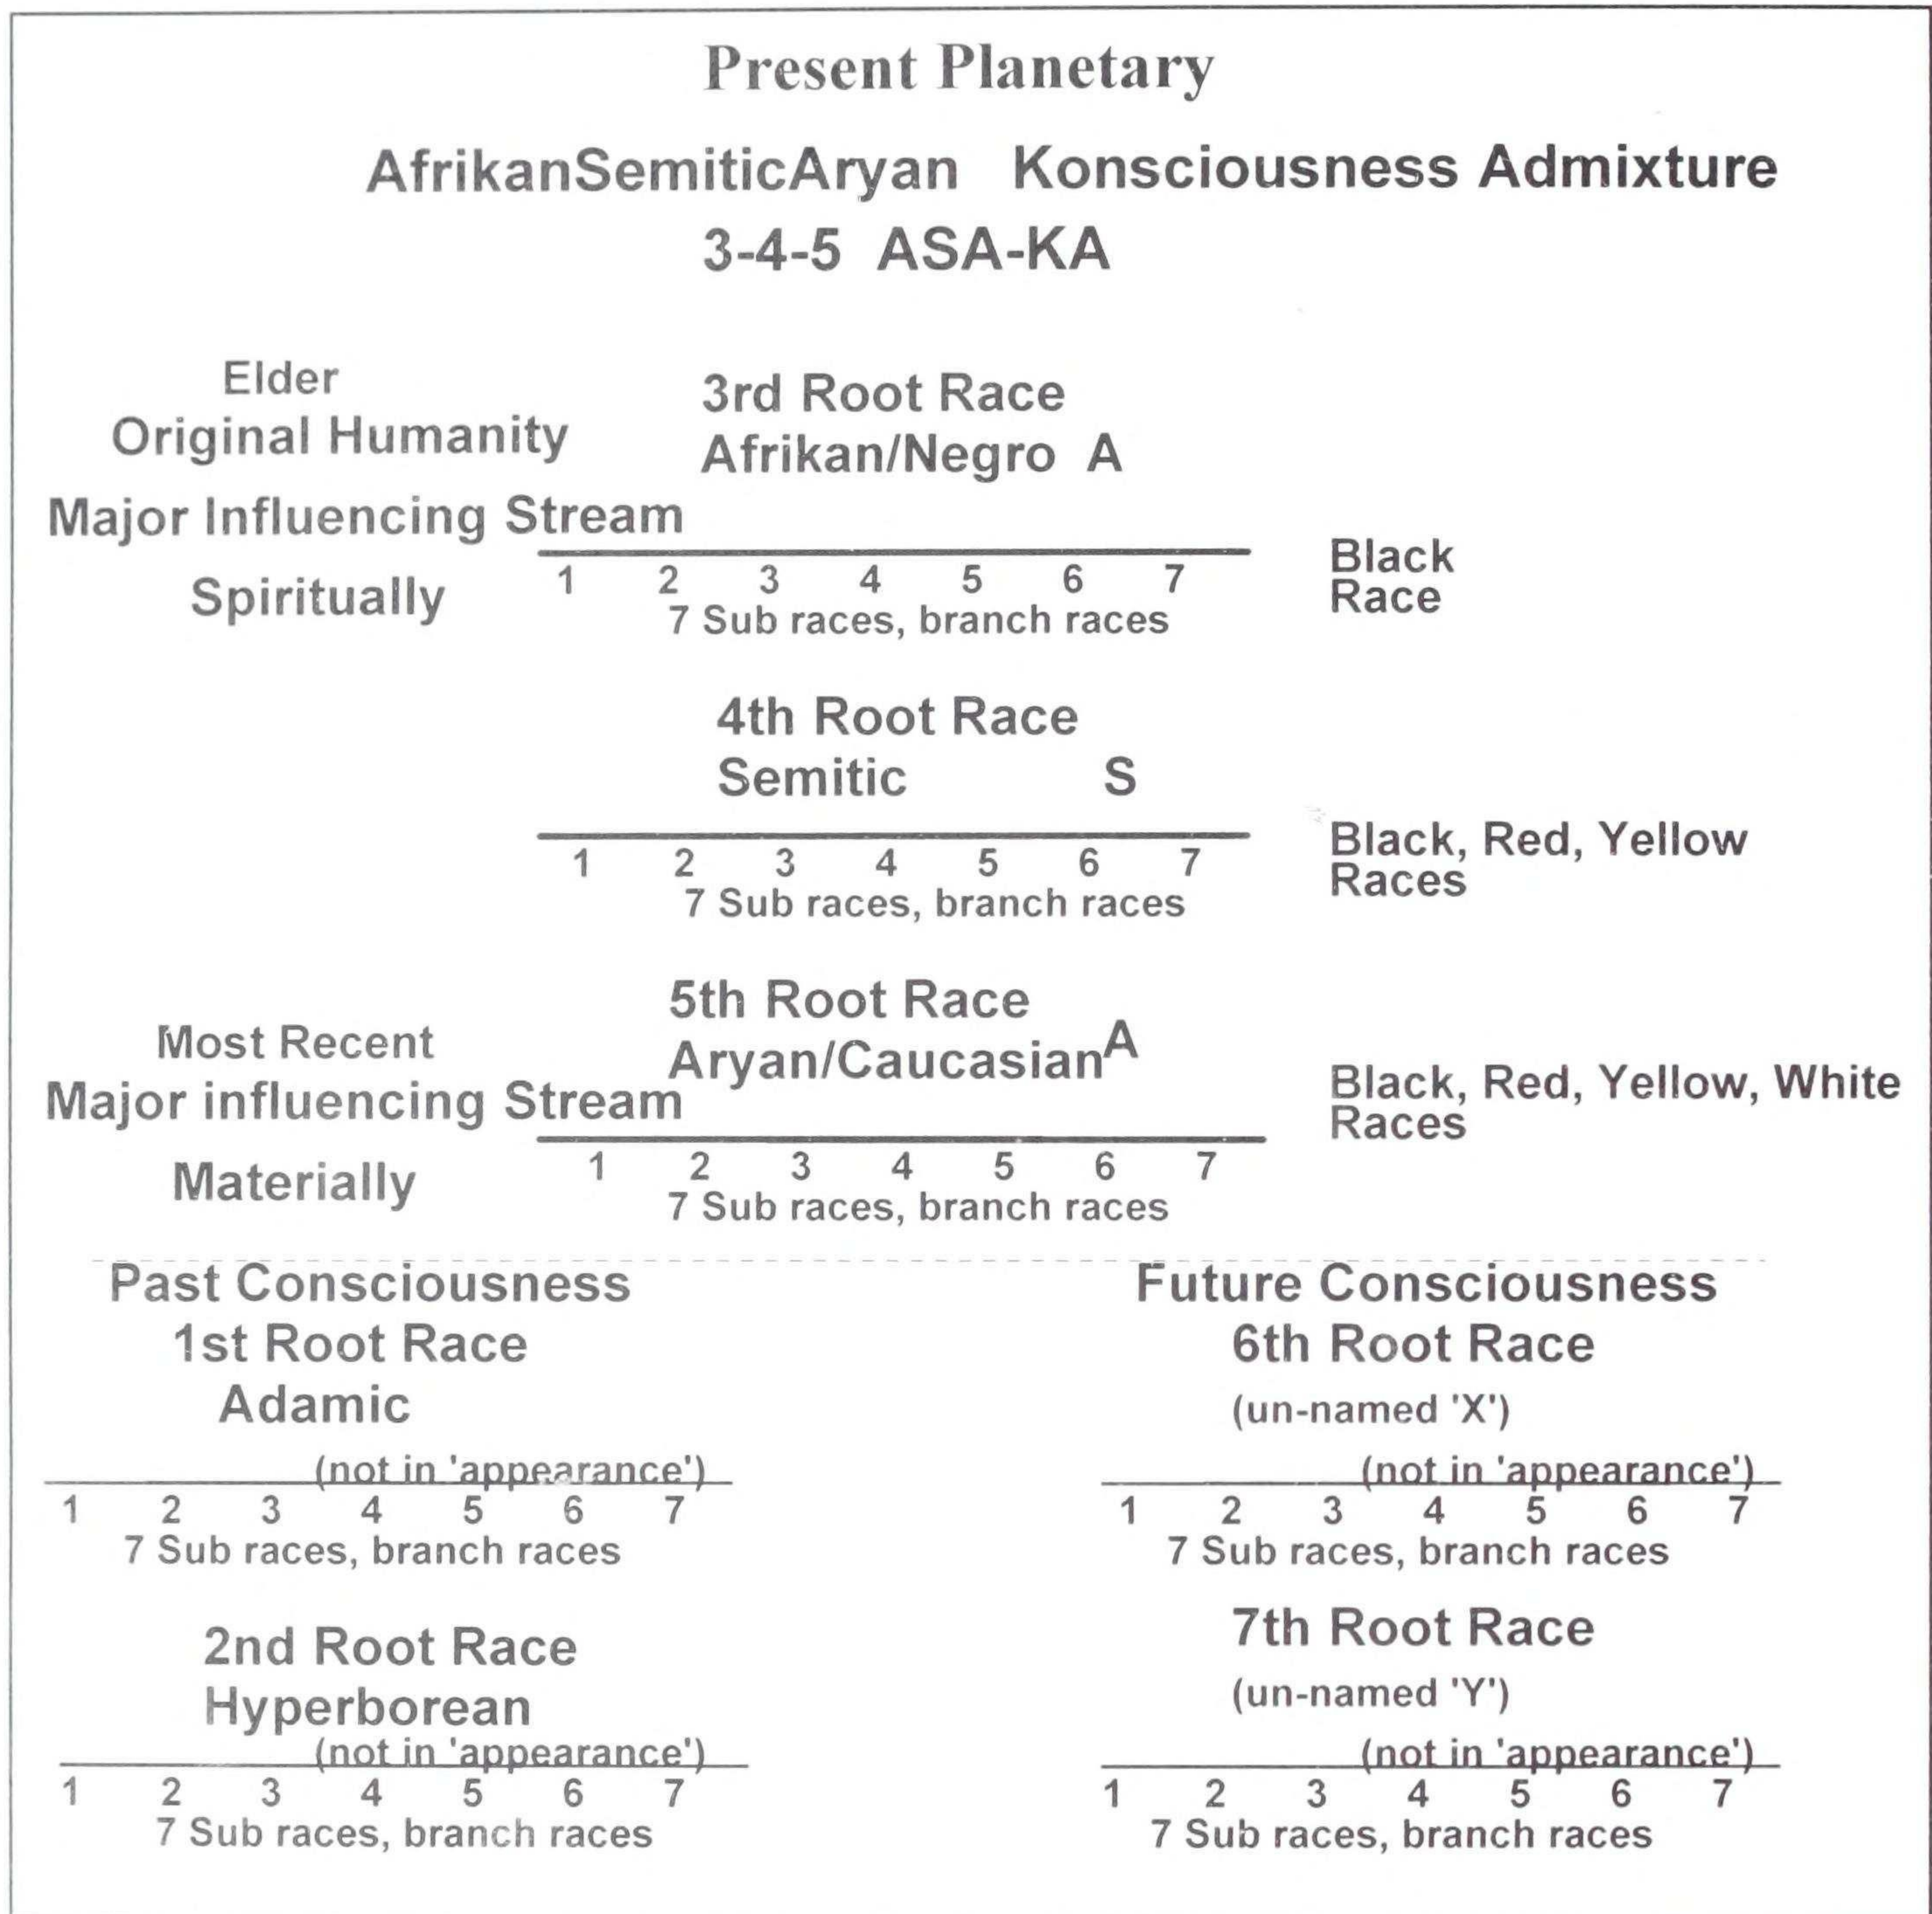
Present Planetary

AfrikanSemiticAryan Konsciousness Admixture

3-4-5 ASA-KA

Elder
Original Humanity
Major Influencing Stream
Spiritually

3rd Root Race
Afrikan/Negro A

1 2 3 4 5 6 7
7 Sub races, branch races

Black Race

4th Root Race
Semitic S

1 2 3 4 5 6 7
7 Sub races, branch races

Black, Red, Yellow Races

Most Recent
Major influencing Stream
Materially

5th Root Race
Aryan/Caucasian A

1 2 3 4 5 6 7
7 Sub races, branch races

Black, Red, Yellow, White Races

Past Consciousness
1st Root Race
Adamic
(not in 'appearance')
1 2 3 4 5 6 7
7 Sub races, branch races

2nd Root Race
Hyperborean
(not in 'appearance')
1 2 3 4 5 6 7
7 Sub races, branch races

Future Consciousness
6th Root Race
(un-named 'X')
(not in 'appearance')
1 2 3 4 5 6 7
7 Sub races, branch races

7th Root Race
(un-named 'Y')
(not in 'appearance')
1 2 3 4 5 6 7
7 Sub races, branch races